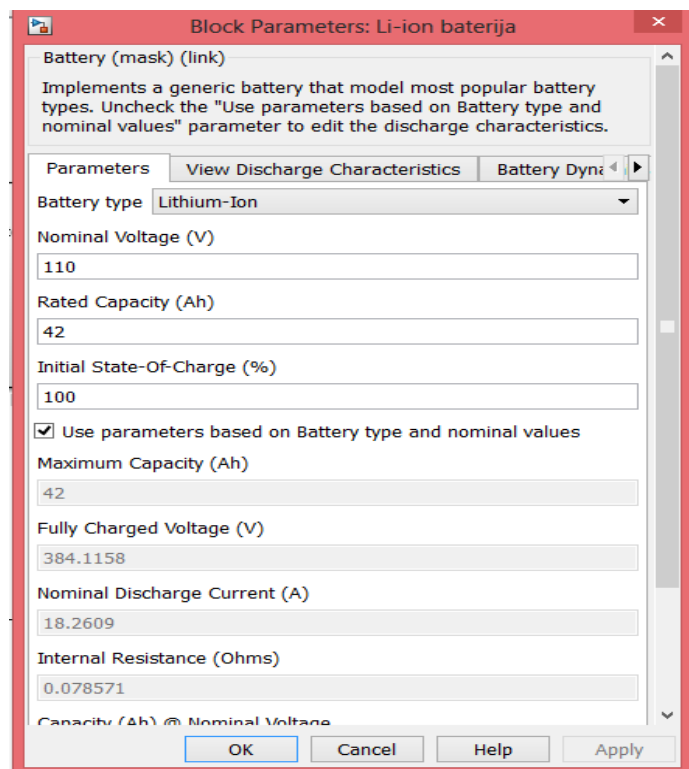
Block Parameters: Li-ion baterija

Battery (mask) (link)

Implements a generic battery that model most popular battery types. Uncheck the "Use parameters based on Battery type and nominal values" parameter to edit the discharge characteristics.

Parameters | View Discharge Characteristics | Battery Dyna

Battery type Lithium-Ion

Nominal Voltage (V)

110

Rated Capacity (Ah)

42

Initial State-Of-Charge (%)

100

Use parameters based on Battery type and nominal values

Maximum Capacity (Ah)

42

Fully Charged Voltage (V)

384.1158

Nominal Discharge Current (A)

18.2609

Internal Resistance (Ohms)

0.078571

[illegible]

OK Cancel Help Apply